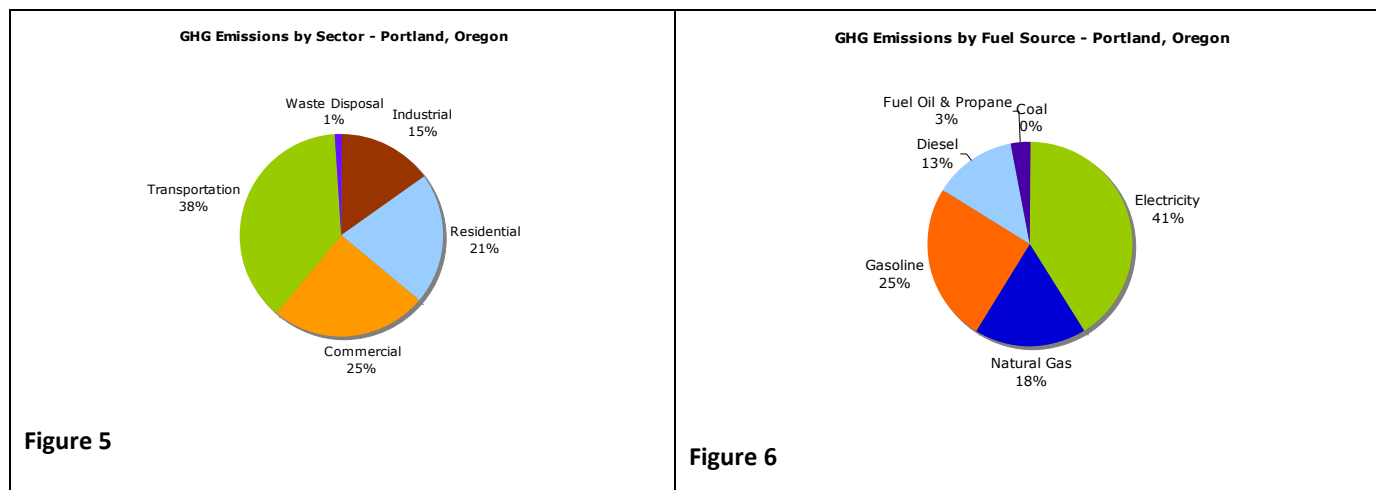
GHG Emissions by Sector - Portland, Oregon

Waste Disposal
1%

Industrial
15%

Residential
21%

Commercial
25%

Transportation
38%

Figure 5

GHG Emissions by Fuel Source - Portland, Oregon

Fuel Oil & Propane
3%

Coal
0%

Diesel
13%

Electricity
41%

Gasoline
25%

Natural Gas
18%

Figure 6